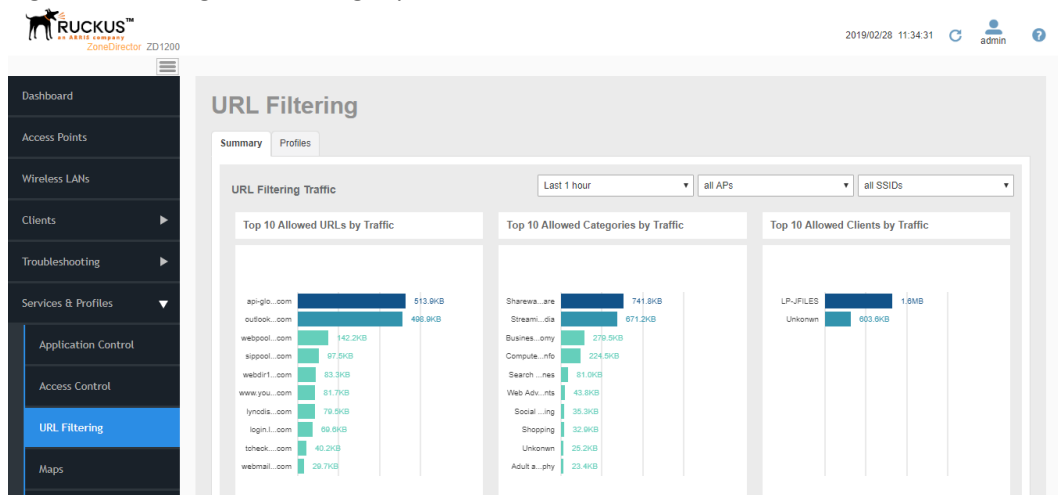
RUCKUS™
an ARRIS company
ZoneDirector ZD1200

2019/02/28 11:34:31
admin

Dashboard
Access Points
Wireless LANs
Clients
Troubleshooting
Services & Profiles
Application Control
Access Control
URL Filtering
Maps

URL Filtering

Summary
Profiles

URL Filtering Traffic
Last 1 hour
all APs
all SSIDs

Top 10 Allowed URLs by Traffic

api-glo...com 513.9KB
outlook...com 498.9KB
webpool...com 142.2KB
sippool...com 87.5KB
webdir1...com 83.3KB
www.you...com 81.7KB
lyncdis...com 79.5KB
login.l...com 69.6KB
tcheck....com 40.2KB
webmail...com 29.7KB

Top 10 Allowed Categories by Traffic

Sharewa...are 741.8KB
Streami...dia 671.2KB
Busines...omy 279.5KB
Compute...nfo 224.5KB
Search ...nes 81.0KB
Web Adv...nts 43.8KB
Social ...ing 35.3KB
Shopping 32.9KB
Unknown 25.2KB
Adult a...phy 23.4KB

Top 10 Allowed Clients by Traffic

LP-JFILES 1.6MB
Unknown 603.6KB